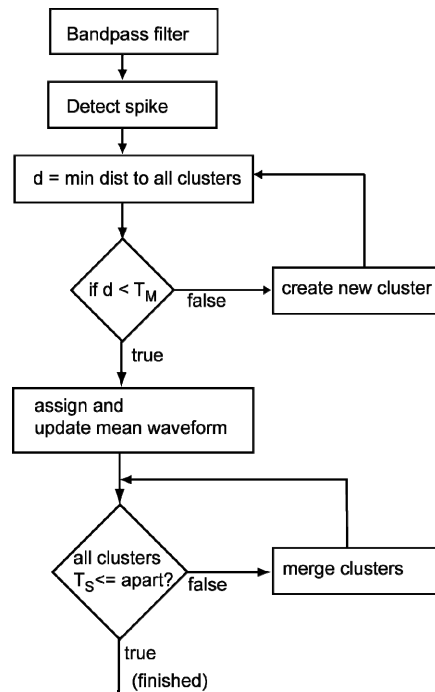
Bandpass filter

Detect spike

d = min dist to all clusters

if d < $T_M$

false

create new cluster

true

assign and update mean waveform

all clusters $T_S$<= apart?

false

merge clusters

true

(finished)